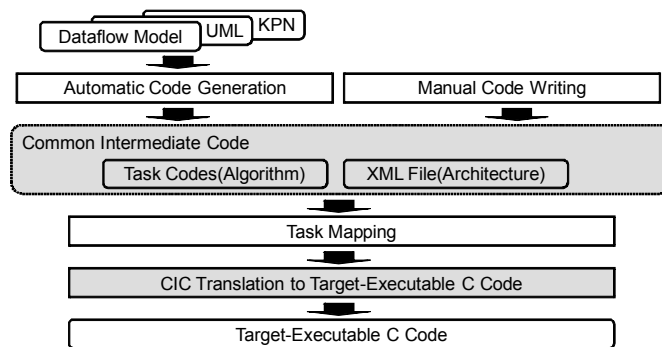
KPN
UML
Dataflow Model

Automatic Code Generation

Manual Code Writing

Common Intermediate Code

Task Codes(Algorithm)

XML File(Architecture)

Task Mapping

CIC Translation to Target-Executable C Code

Target-Executable C Code